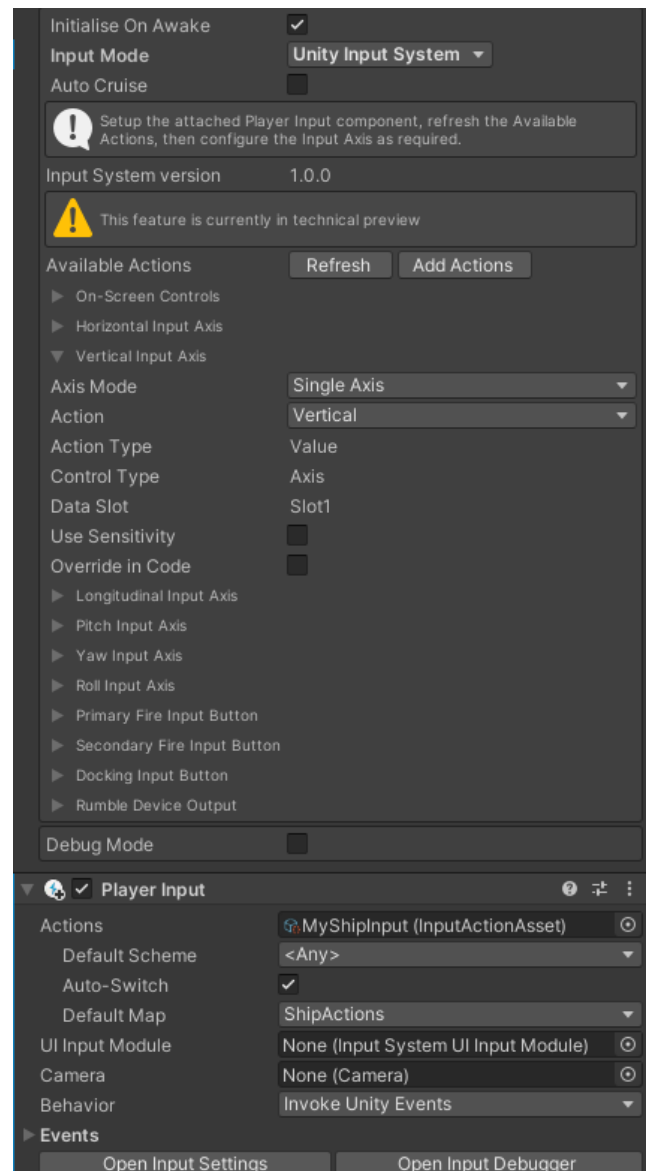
Initialise On Awake
Input Mode	Unity Input System
Auto Cruise

Setup the attached Player Input component, refresh the Available Actions, then configure the Input Axis as required.

Input System version	1.0.0

This feature is currently in technical preview

Available Actions	Refresh	Add Actions
On-Screen Controls
Horizontal Input Axis
Vertical Input Axis
Axis Mode	Single Axis
Action	Vertical
Action Type	Value
Control Type	Axis
Data Slot	Slot1
Use Sensitivity
Override in Code
Longitudinal Input Axis
Pitch Input Axis
Yaw Input Axis
Roll Input Axis
Primary Fire Input Button
Secondary Fire Input Button
Docking Input Button
Rumble Device Output

Debug Mode

Player Input
Actions	MyShipInput (InputActionAsset)
Default Scheme	<Any>
Auto-Switch
Default Map	ShipActions
UI Input Module	None (Input System UI Input Module)
Camera	None (Camera)
Behavior	Invoke Unity Events
Events
Open Input Settings	Open Input Debugger